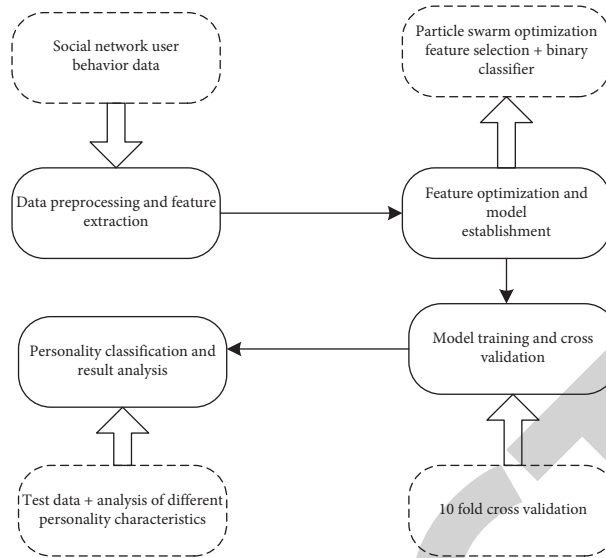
Social network user behavior data

Data preprocessing and feature extraction

Feature optimization and model establishment

Particle swarm optimization feature selection + binary classifier

Model training and cross validation

Personality classification and result analysis

Test data + analysis of different personality characteristics

10 fold cross validation